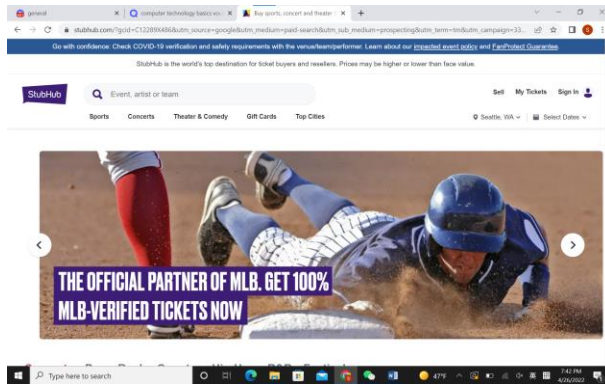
general | computer technology basics vo... | Buy sports, concert and theater t... | +

stubhub.com/?gclid=C12289X4868utm_source=google&utm_medium=paid-search&utm_sub_medium=prospecting&utm_term=tm&utm_campaign=33...

Go with confidence. Check COVID-19 verification and safety requirements with the venue/team/performer. Learn about our impacted event policy and FanProtect Guarantee.

StubHub is the world's top destination for ticket buyers and resellers. Prices may be higher or lower than face value.

StubHub

Event, artist or team

Sell My Tickets Sign In

Sports Concerts Theater & Comedy Gift Cards Top Cities

Seattle, WA Select Dates

THE OFFICIAL PARTNER OF MLB. GET 100% MLB-VERIFIED TICKETS NOW

Type here to search

47°F

7:42 PM 4/26/2022